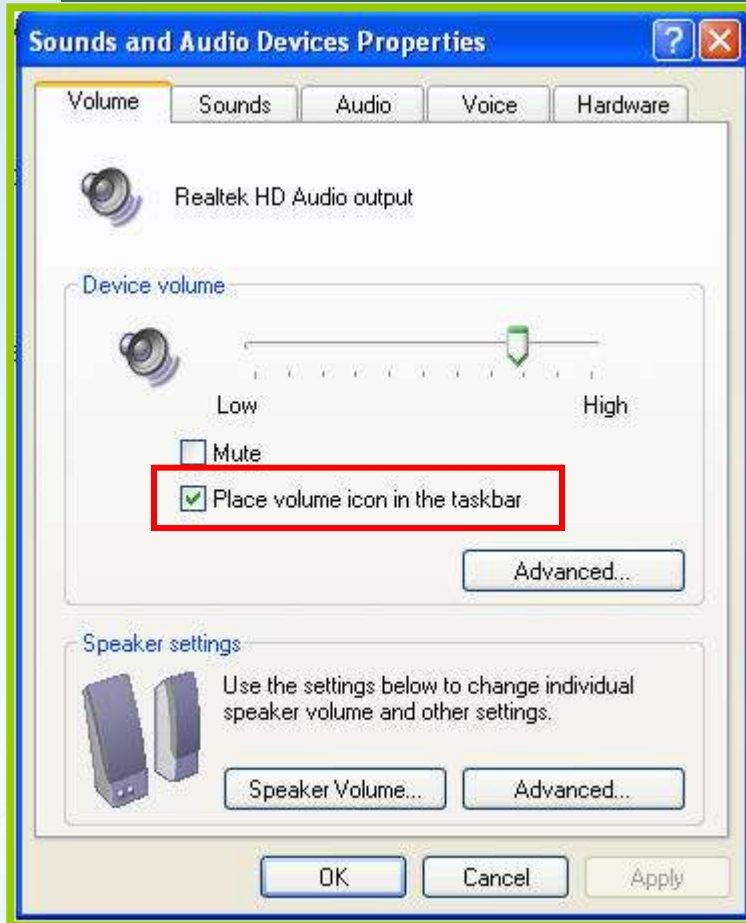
Sounds and Audio Devices Properties

? X

Volume | Sounds | Audio | Voice | Hardware

Realtek HD Audio output

Device volume

Low

High

Mute

Place volume icon in the taskbar

Advanced...

Speaker settings

Use the settings below to change individual speaker volume and other settings.

Speaker Volume...

Advanced...

OK

Cancel

Apply